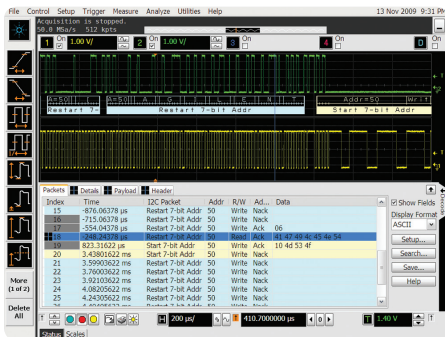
File Control Setup Trigger Measure Analyze Utilities Help 13 Nov 2009 9:31 AM

Acquisition is stopped.
50.0 MSa/s 512 kpts

1 1.00 V/ 2 On 1.00 V/ 3 On 4 On D On

A=50 A=50 A L E N T Addr=50 Writ
Restart 7- Restart 7-bit Addr Start 7-bit Addr

Packets Details Payload Header

| Index | Time | I2C Packet | Addr | R/W | Ad... | Data |
|---|---|---|---|---|---|---|
| 15 | -876.06378 µs | Restart 7-bit Addr | 50 | Write | Nack | |
| 16 | -715.06378 µs | Restart 7-bit Addr | 50 | Write | Nack | |
| 17 | -554.04378 µs | Restart 7-bit Addr | 50 | Write | Ack | 06 |
| 18 | -248.24378 µs | Restart 7-bit Addr | 50 | Read | Ack | 41 47 49 4c 45 4e 54 |
| 19 | 823.31622 µs | Start 7-bit Addr | 50 | Write | Ack | 10 4d 53 4f |
| 20 | 3.43801622 ms | Start 7-bit Addr | 50 | Write | Nack | |
| 21 | 3.59901622 ms | Restart 7-bit Addr | 50 | Write | Nack | |
| 22 | 3.76001622 ms | Restart 7-bit Addr | 50 | Write | Nack | |
| 23 | 3.92101622 ms | Restart 7-bit Addr | 50 | Write | Nack | |
| 24 | 4.08201622 ms | Restart 7-bit Addr | 50 | Write | Nack | |
| 25 | 4.24301622 ms | Restart 7-bit Addr | 50 | Write | Nack | |

Show Fields
Display Format
ASCII
Setup...
Search...
Save...
Help

More (1 of 2)
Delete All

200 µs/ 410.7000000 µs 1.40 V

Status Scales